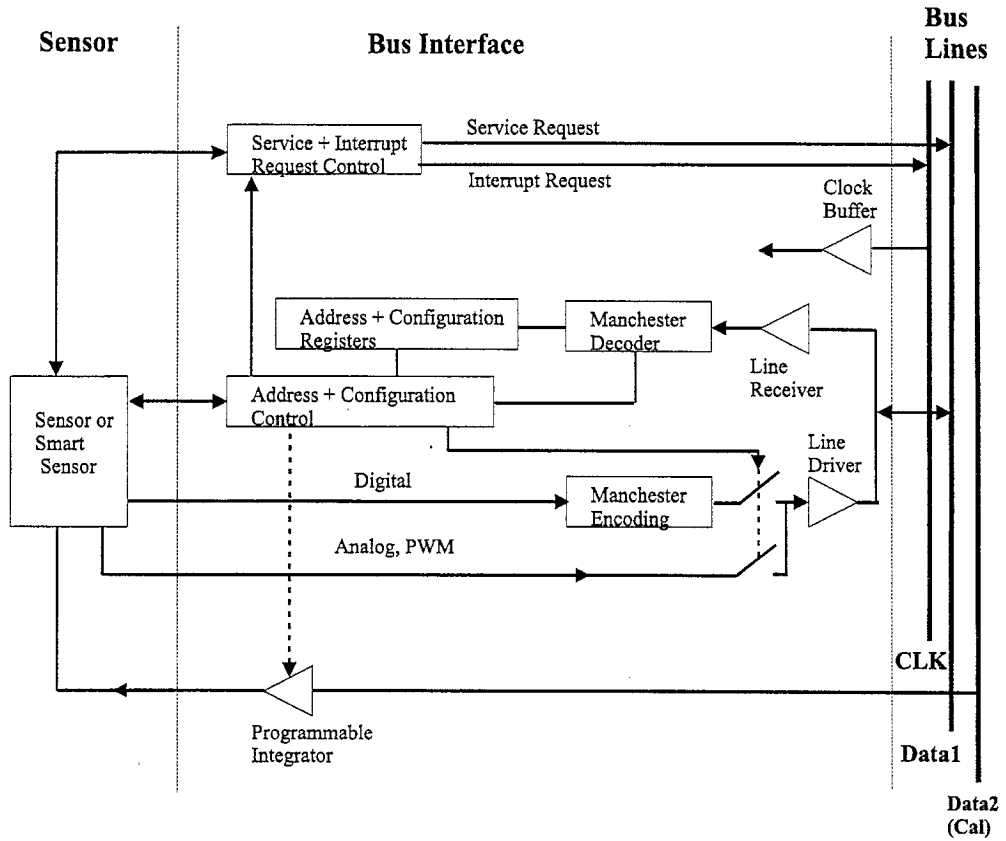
Sensor

Bus Interface

Bus Lines

Service + Interrupt Request Control

Service Request

Interrupt Request

Clock Buffer

Address + Configuration Registers

Manchester Decoder

Line Receiver

Sensor or Smart Sensor

Address + Configuration Control

Line Driver

Digital

Manchester Encoding

Analog, PWM

CLK

Programmable Integrator

Data1

Data2 (Cal)